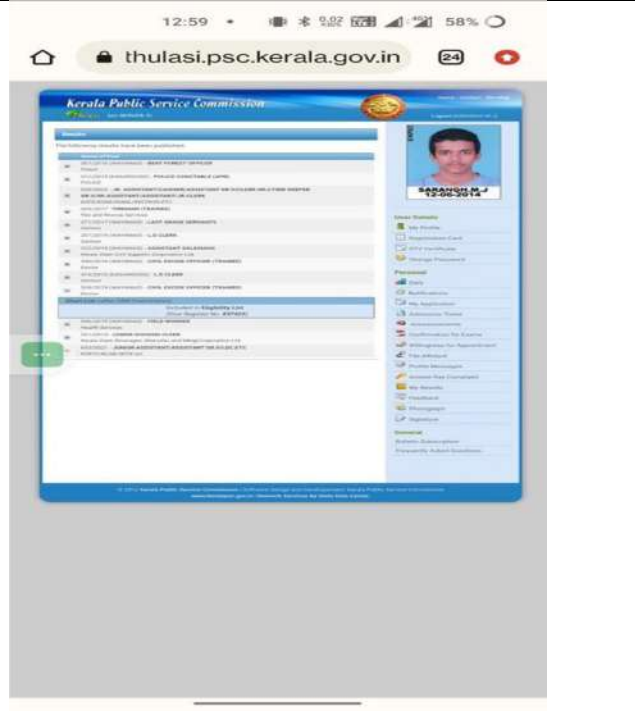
12:59 • 58%

thulasi.psc.kerala.gov.in 24

Kerala Public Service Commission

Results

The following results have been published

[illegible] BEAT FOREST OFFICER

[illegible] POLICE CONSTABLE (APB)

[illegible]

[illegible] FIREMAN (TRAINEE)

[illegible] LAST GRADE SERVANTS

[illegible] L.D CLERK

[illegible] ASSISTANT SALESMAN

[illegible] CIVIL EXCISE OFFICER (TRAINEE)

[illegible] L.D CLERK

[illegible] CIVIL EXCISE OFFICER (TRAINEE)

Included in Eligibility List

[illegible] FIELD WORKER

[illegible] JUNIOR ASSISTANT/ASSISTANT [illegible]

SARANGH.M.J
12-06-2014

User Details

My Profile

Registration Card

Change Password

Personal

Notifications

My Applications

Admission Tickets

Announcements

Confirmation for Exams

Willingness for Appointment

Profile Messages

My Results

Feedback

Photograph

Signature

General

Frequently Asked Questions

© Kerala Public Service Commission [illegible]